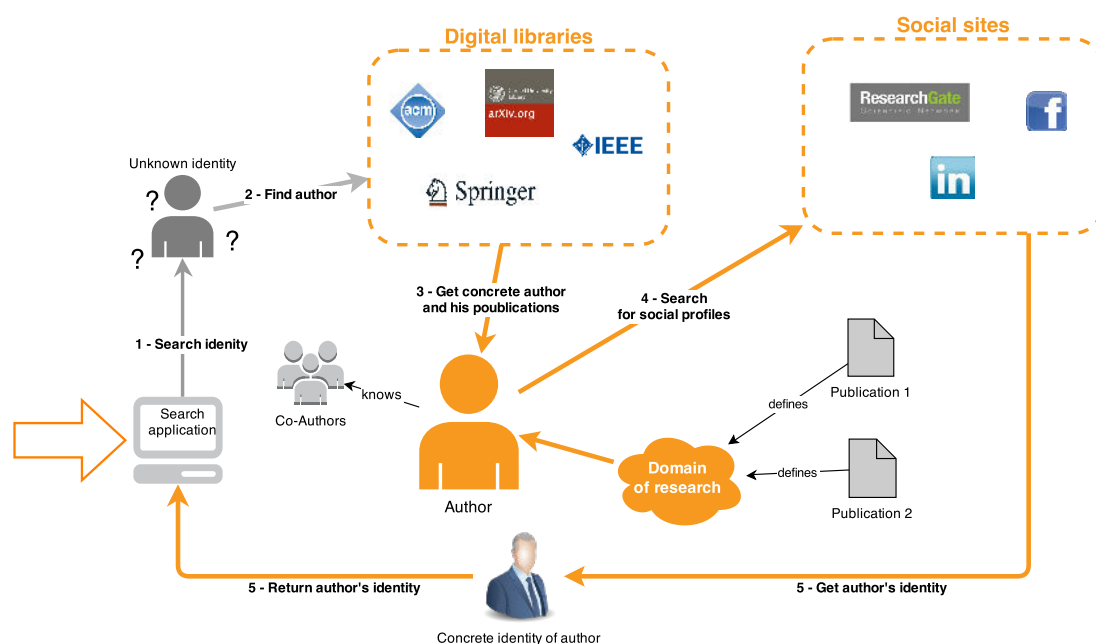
Digital libraries

Social sites

acm

arXiv.org

IEEE

Springer

ResearchGate

f

in

Unknown identity

?

?

?

2 - Find author

3 - Get concrete author and his poublications

4 - Search for social profiles

1 - Search idenity

Co-Authors

knows

Search application

Author

Publication 1

defines

Domain of research

defines

Publication 2

5 - Return author's identity

5 - Get author's identity

Concrete identity of author